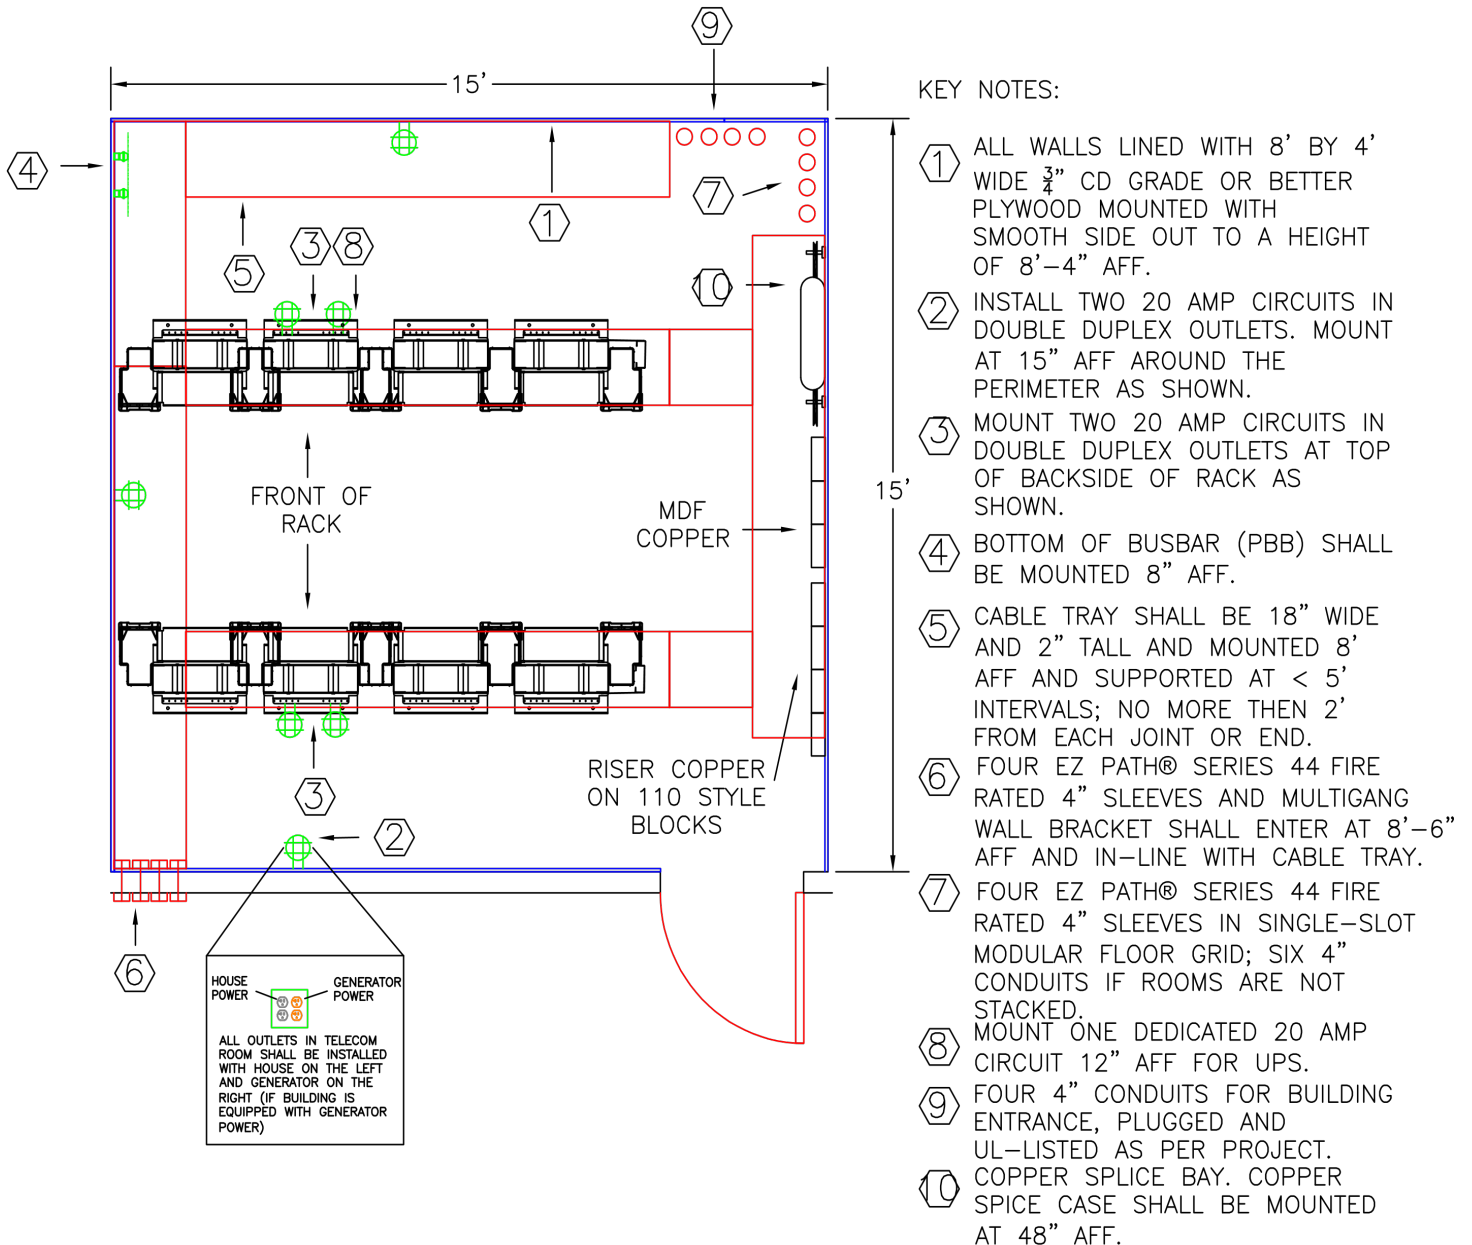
9

15'

4

1

7

5

3 8

10

FRONT OF RACK

MDF COPPER

15'

3

RISER COPPER ON 110 STYLE BLOCKS

2

6

HOUSE POWER

GENERATOR POWER

ALL OUTLETS IN TELECOM ROOM SHALL BE INSTALLED WITH HOUSE ON THE LEFT AND GENERATOR ON THE RIGHT (IF BUILDING IS EQUIPPED WITH GENERATOR POWER)

KEY NOTES:

1 ALL WALLS LINED WITH 8' BY 4' WIDE $\frac{3}{4}$" CD GRADE OR BETTER PLYWOOD MOUNTED WITH SMOOTH SIDE OUT TO A HEIGHT OF 8'-4" AFF.

2 INSTALL TWO 20 AMP CIRCUITS IN DOUBLE DUPLEX OUTLETS. MOUNT AT 15" AFF AROUND THE PERIMETER AS SHOWN.

3 MOUNT TWO 20 AMP CIRCUITS IN DOUBLE DUPLEX OUTLETS AT TOP OF BACKSIDE OF RACK AS SHOWN.

4 BOTTOM OF BUSBAR (PBB) SHALL BE MOUNTED 8" AFF.

5 CABLE TRAY SHALL BE 18" WIDE AND 2" TALL AND MOUNTED 8' AFF AND SUPPORTED AT < 5' INTERVALS; NO MORE THEN 2' FROM EACH JOINT OR END.

6 FOUR EZ PATH® SERIES 44 FIRE RATED 4" SLEEVES AND MULTIGANG WALL BRACKET SHALL ENTER AT 8'-6" AFF AND IN-LINE WITH CABLE TRAY.

7 FOUR EZ PATH® SERIES 44 FIRE RATED 4" SLEEVES IN SINGLE-SLOT MODULAR FLOOR GRID; SIX 4" CONDUITS IF ROOMS ARE NOT STACKED.

8 MOUNT ONE DEDICATED 20 AMP CIRCUIT 12" AFF FOR UPS.

9 FOUR 4" CONDUITS FOR BUILDING ENTRANCE, PLUGGED AND UL-LISTED AS PER PROJECT.

10 COPPER SPLICE BAY. COPPER SPICE CASE SHALL BE MOUNTED AT 48" AFF.